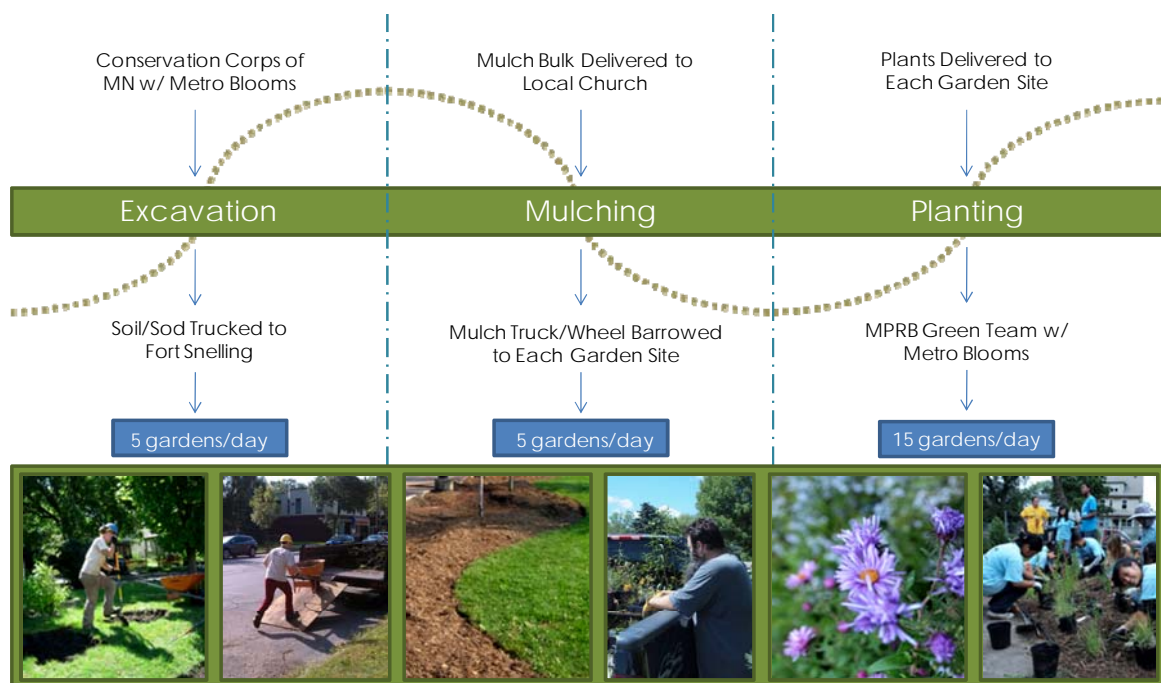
Conservation Corps of MN w/ Metro Blooms

Excavation

Soil/Sod Trucked to Fort Snelling

5 gardens/day

Mulch Bulk Delivered to Local Church

Mulching

Mulch Truck/Wheel Barrowed to Each Garden Site

5 gardens/day

Plants Delivered to Each Garden Site

Planting

MPRB Green Team w/ Metro Blooms

15 gardens/day